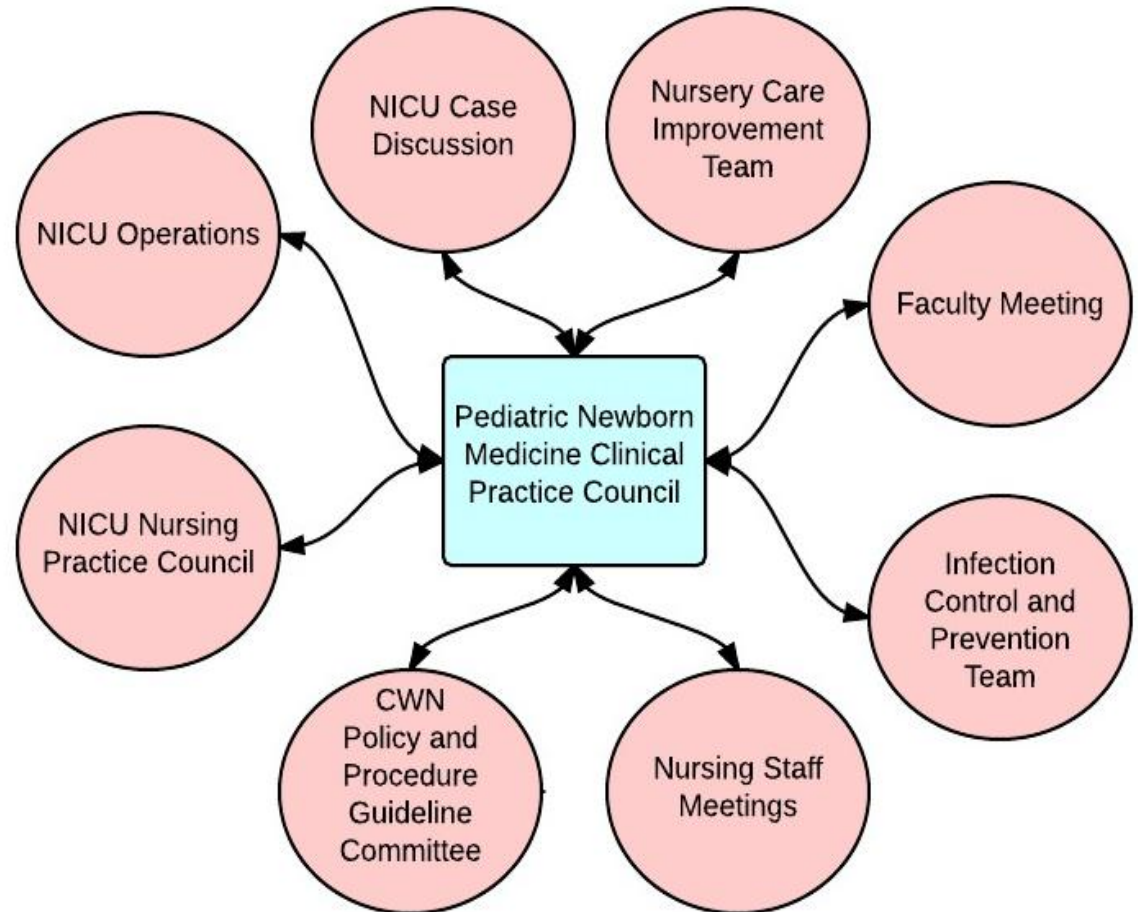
NICU Case Discussion

Nursery Care Improvement Team

NICU Operations

Faculty Meeting

Pediatric Newborn Medicine Clinical Practice Council

NICU Nursing Practice Council

Infection Control and Prevention Team

CWN Policy and Procedure Guideline Committee

Nursing Staff Meetings